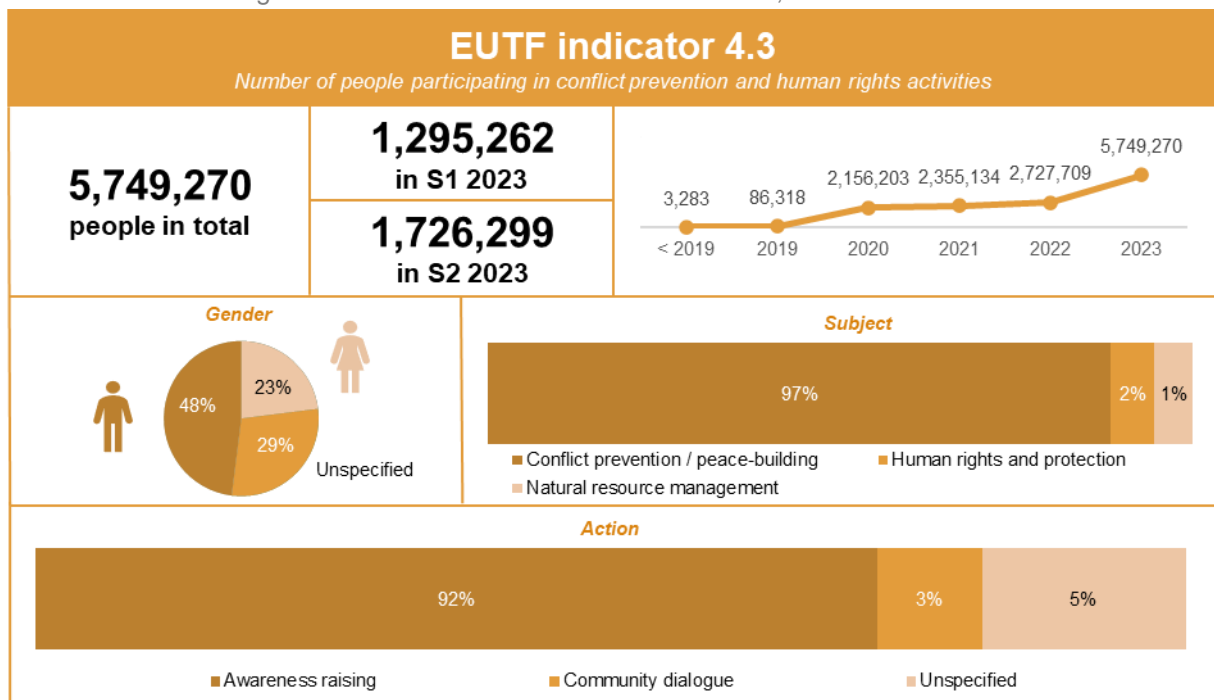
EUTF indicator 4.3
Number of people participating in conflict prevention and human rights activities

5,749,270
people in total

1,295,262
in S1 2023

1,726,299
in S2 2023

3,283
86,318
2,156,203
2,355,134
2,727,709
5,749,270
< 2019
2019
2020
2021
2022
2023

Gender
48%
23%
29%
Unspecified

Subject
97%
2%
1%
Conflict prevention / peace-building
Human rights and protection
Natural resource management

Action
92%
3%
5%
Awareness raising
Community dialogue
Unspecified